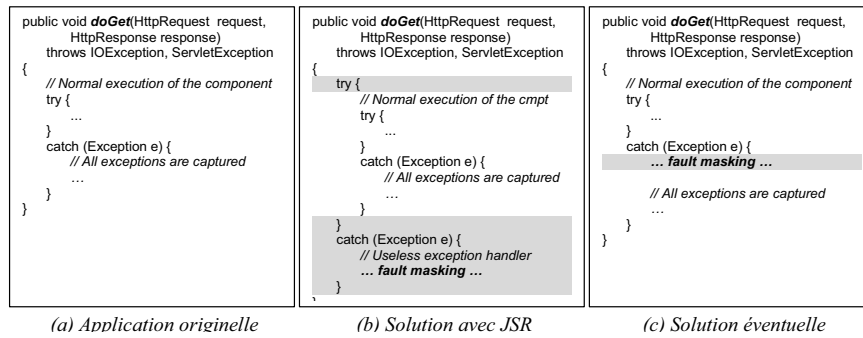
public void doGet(HttpRequest request, HttpResponse response)
throws IOException, ServletException
{
// Normal execution of the component
try {
...
}
catch (Exception e) {
// All exceptions are captured
…
}
}

(a) Application originelle

public void doGet(HttpRequest request, HttpResponse response)
throws IOException, ServletException
{
try {
// Normal execution of the cmpt
try {
...
}
catch (Exception e) {
// All exceptions are captured
…
}
}
catch (Exception e) {
// Useless exception handler
… fault masking …
}
}

(b) Solution avec JSR

public void doGet(HttpRequest request, HttpResponse response)
throws IOException, ServletException
{
// Normal execution of the component
try {
...
}
catch (Exception e) {
… fault masking …

// All exceptions are captured
…
}
}

(c) Solution éventuelle